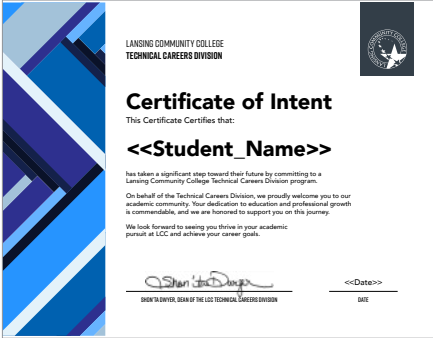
LANSING COMMUNITY COLLEGE
TECHNICAL CAREERS DIVISION

LANSING COMMUNITY COLLEGE

Certificate of Intent

This Certificate Certifies that:

<<Student_Name>>

has taken a significant step toward their future by committing to a Lansing Community College Technical Careers Division program.

On behalf of the Technical Careers Division, we proudly welcome you to our academic community. Your dedication to education and professional growth is commendable, and we are honored to support you on this journey.

We look forward to seeing you thrive in your academic pursuit at LCC and achieve your career goals.

Shon'ta Dwyer

SHON'TA DWYER, DEAN OF THE LCC TECHNICAL CAREERS DIVISION

<<Date>>

DATE